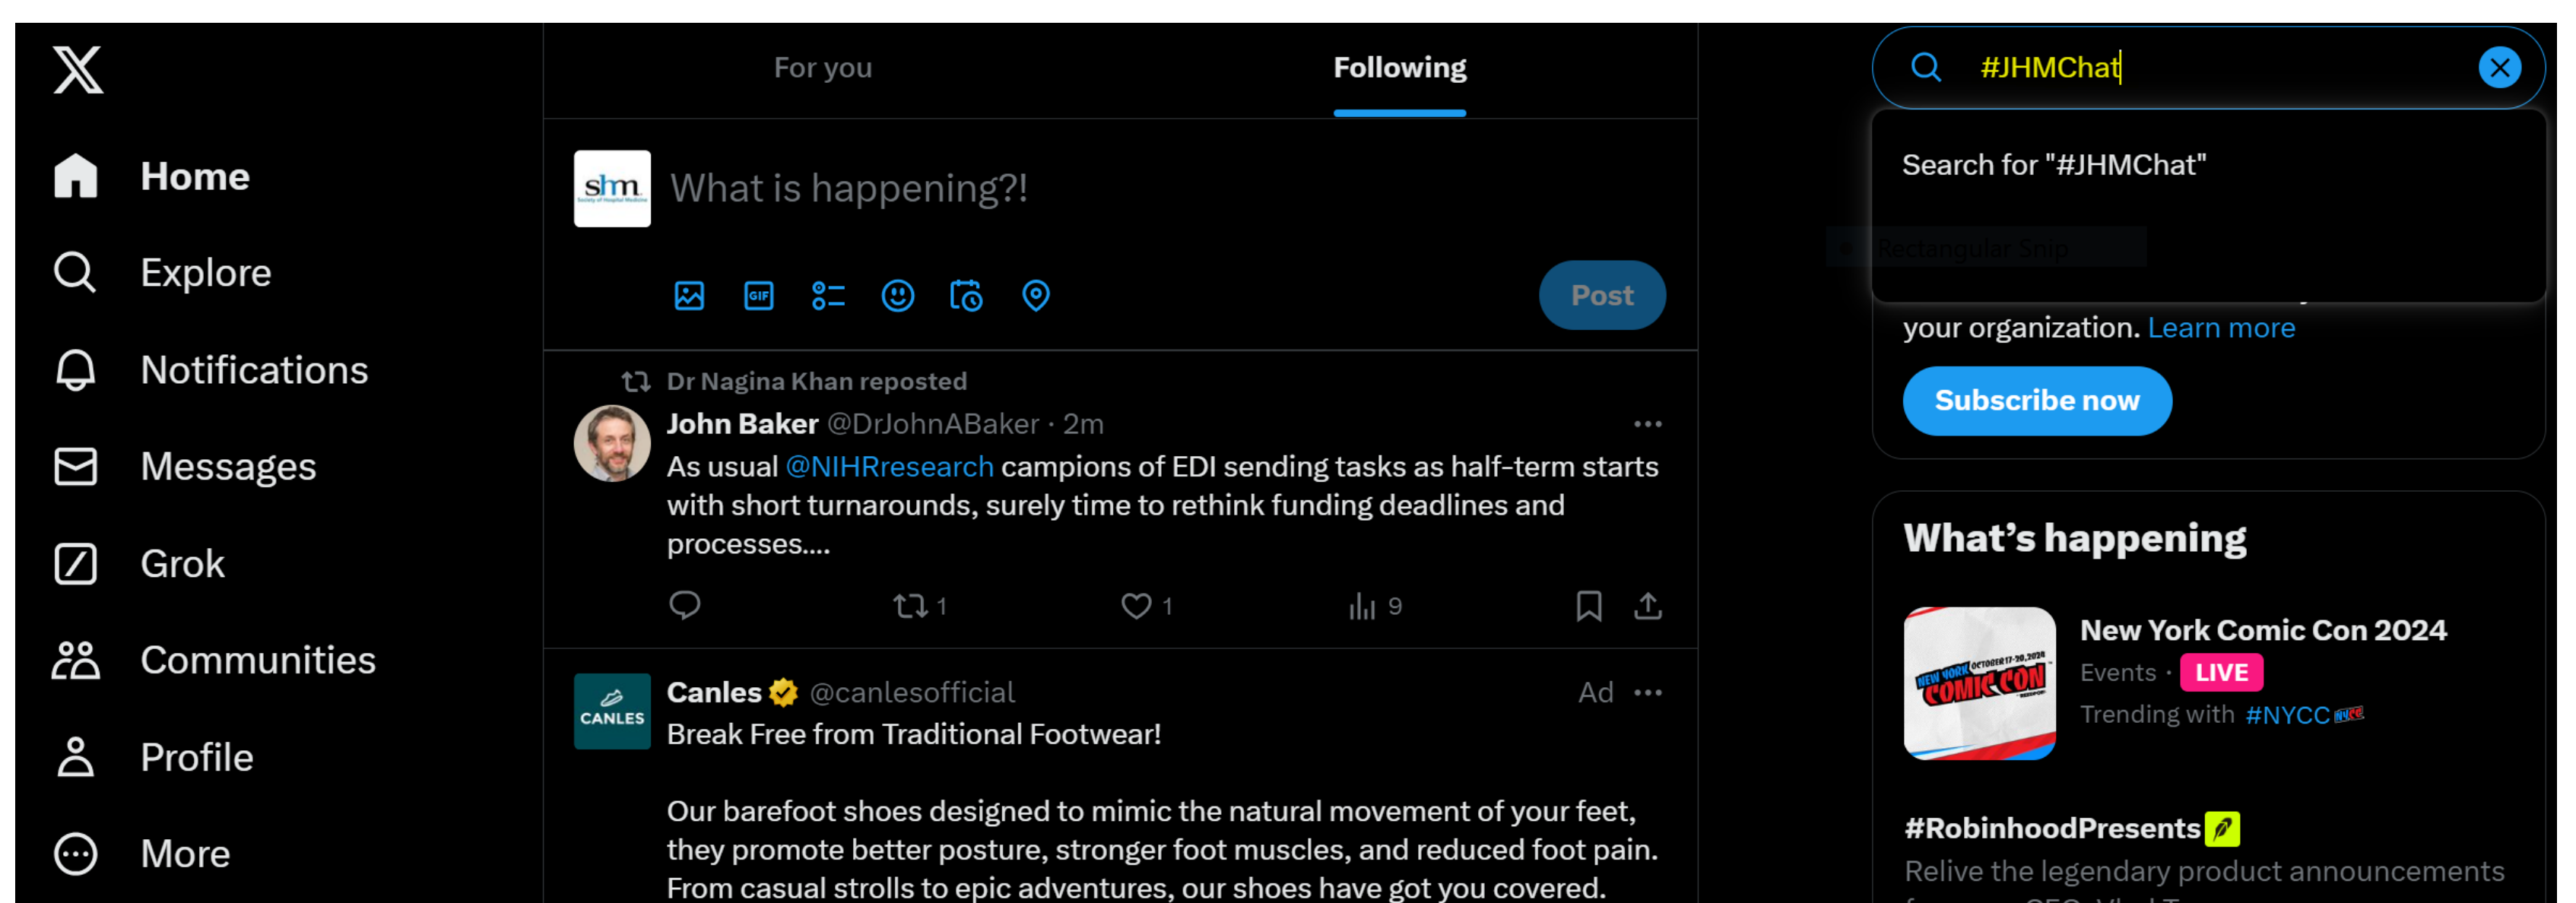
Home

Explore

Notifications

Messages

Grok

Communities

Profile

More

For you

Following

shm

What is happening?!

Post

Dr Nagina Khan reposted

John Baker @DrJohnABaker · 2m

As usual @NIHRresearch campions of EDI sending tasks as half-term starts with short turnarounds, surely time to rethink funding deadlines and processes....

1 1 9

CANLES

Canles @canlesofficial Ad

Break Free from Traditional Footwear!

Our barefoot shoes designed to mimic the natural movement of your feet, they promote better posture, stronger foot muscles, and reduced foot pain. From casual strolls to epic adventures, our shoes have got you covered.

#JHMChat

Search for "#JHMChat"

Rectangular Snip

your organization. Learn more

Subscribe now

What’s happening

NEW YORK COMIC CON

New York Comic Con 2024

Events · LIVE

Trending with #NYCC

#RobinhoodPresents

Relive the legendary product announcements